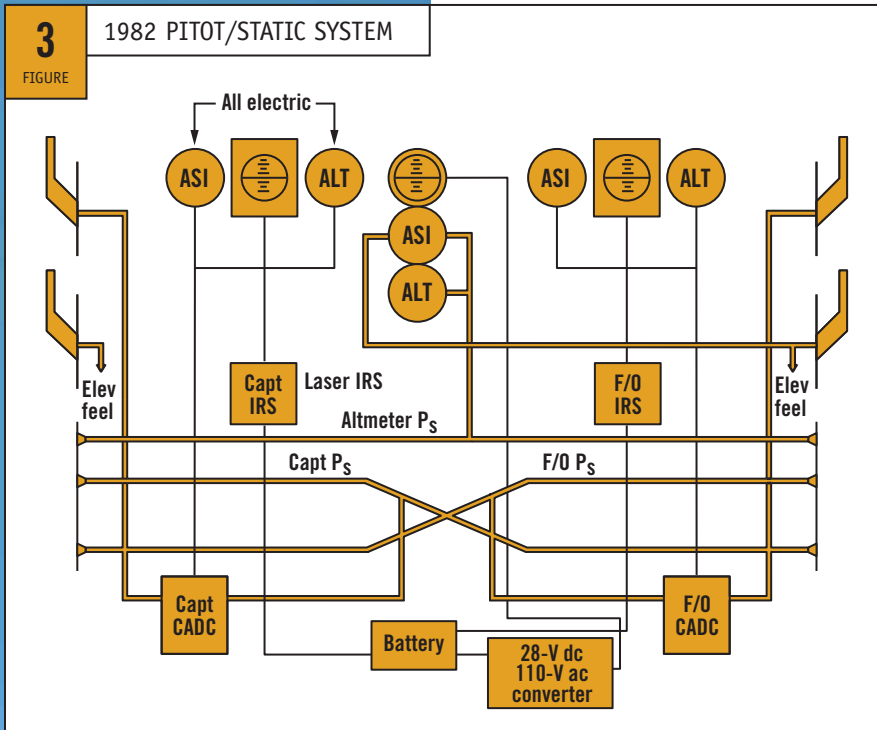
3
FIGURE

1982 PITOT/STATIC SYSTEM

All electric

ASI

ALT

ASI

ALT

ASI

ALT

Elev feel

Capt IRS

Laser IRS

F/O IRS

Elev feel

Altmeter $P_S$

Capt $P_S$

F/O $P_S$

Capt CADC

Battery

28-V dc 110-V ac converter

F/O CADC